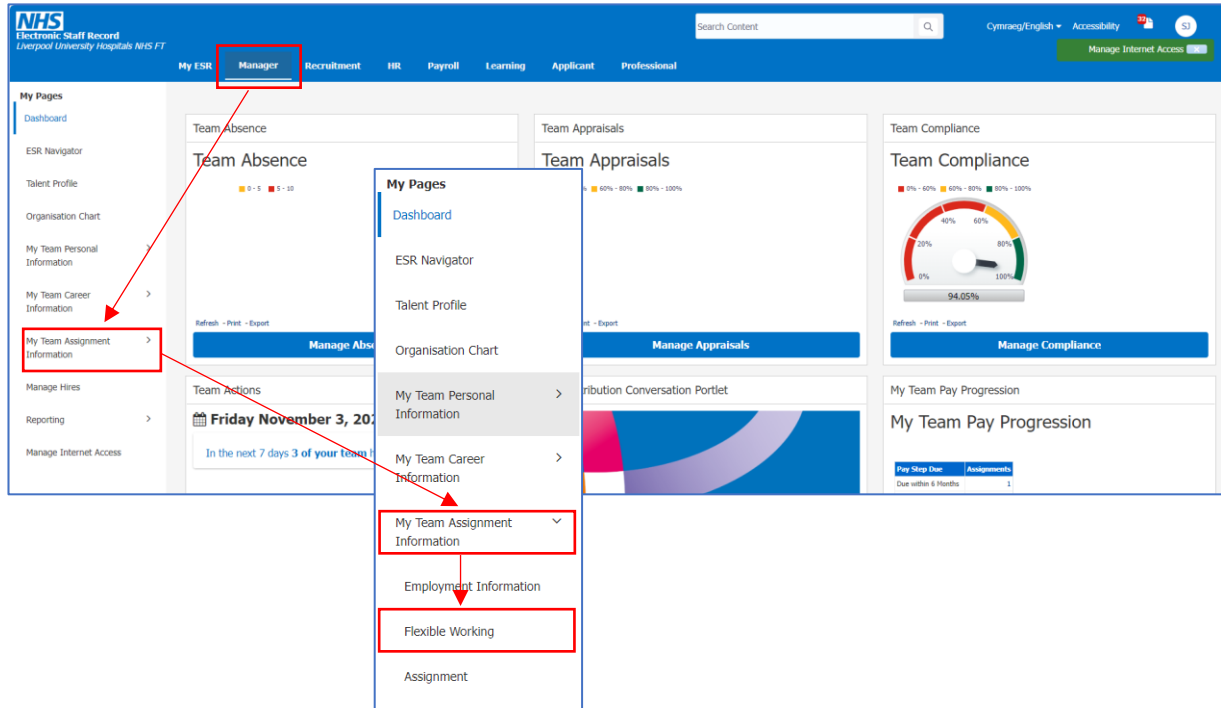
NHS
Electronic Staff Record
Liverpool University Hospitals NHS FT

Search Content

Cymraeg/English Accessibility 32 SJ

Manage Internet Access

My ESR Manager Recruitment HR Payroll Learning Applicant Professional

My Pages
Dashboard
ESR Navigator
Talent Profile
Organisation Chart
My Team Personal Information
My Team Career Information
My Team Assignment Information
Manage Hires
Reporting
Manage Internet Access

Team Absence
Team Absence
0 - 5 5 - 10
Refresh - Print - Export
Manage Abse

Team Appraisals
Team Appraisals
% 60% - 80% 80% - 100%
- Export
Manage Appraisals

Team Compliance
Team Compliance
0% - 60% 60% - 80% 80% - 100%
40% 60%
20% 80%
0% 100%
94.05%
Refresh - Print - Export
Manage Compliance

Team Actions
Friday November 3, 20
In the next 7 days 3 of your team

ribution Conversation Portlet

My Team Pay Progression
My Team Pay Progression

| Pay Step Due | Assignments |
|---|---|
| Due within 6 Months | 1 |

My Pages
Dashboard
ESR Navigator
Talent Profile
Organisation Chart
My Team Personal Information
My Team Career Information
My Team Assignment Information
Employment Information
Flexible Working
Assignment